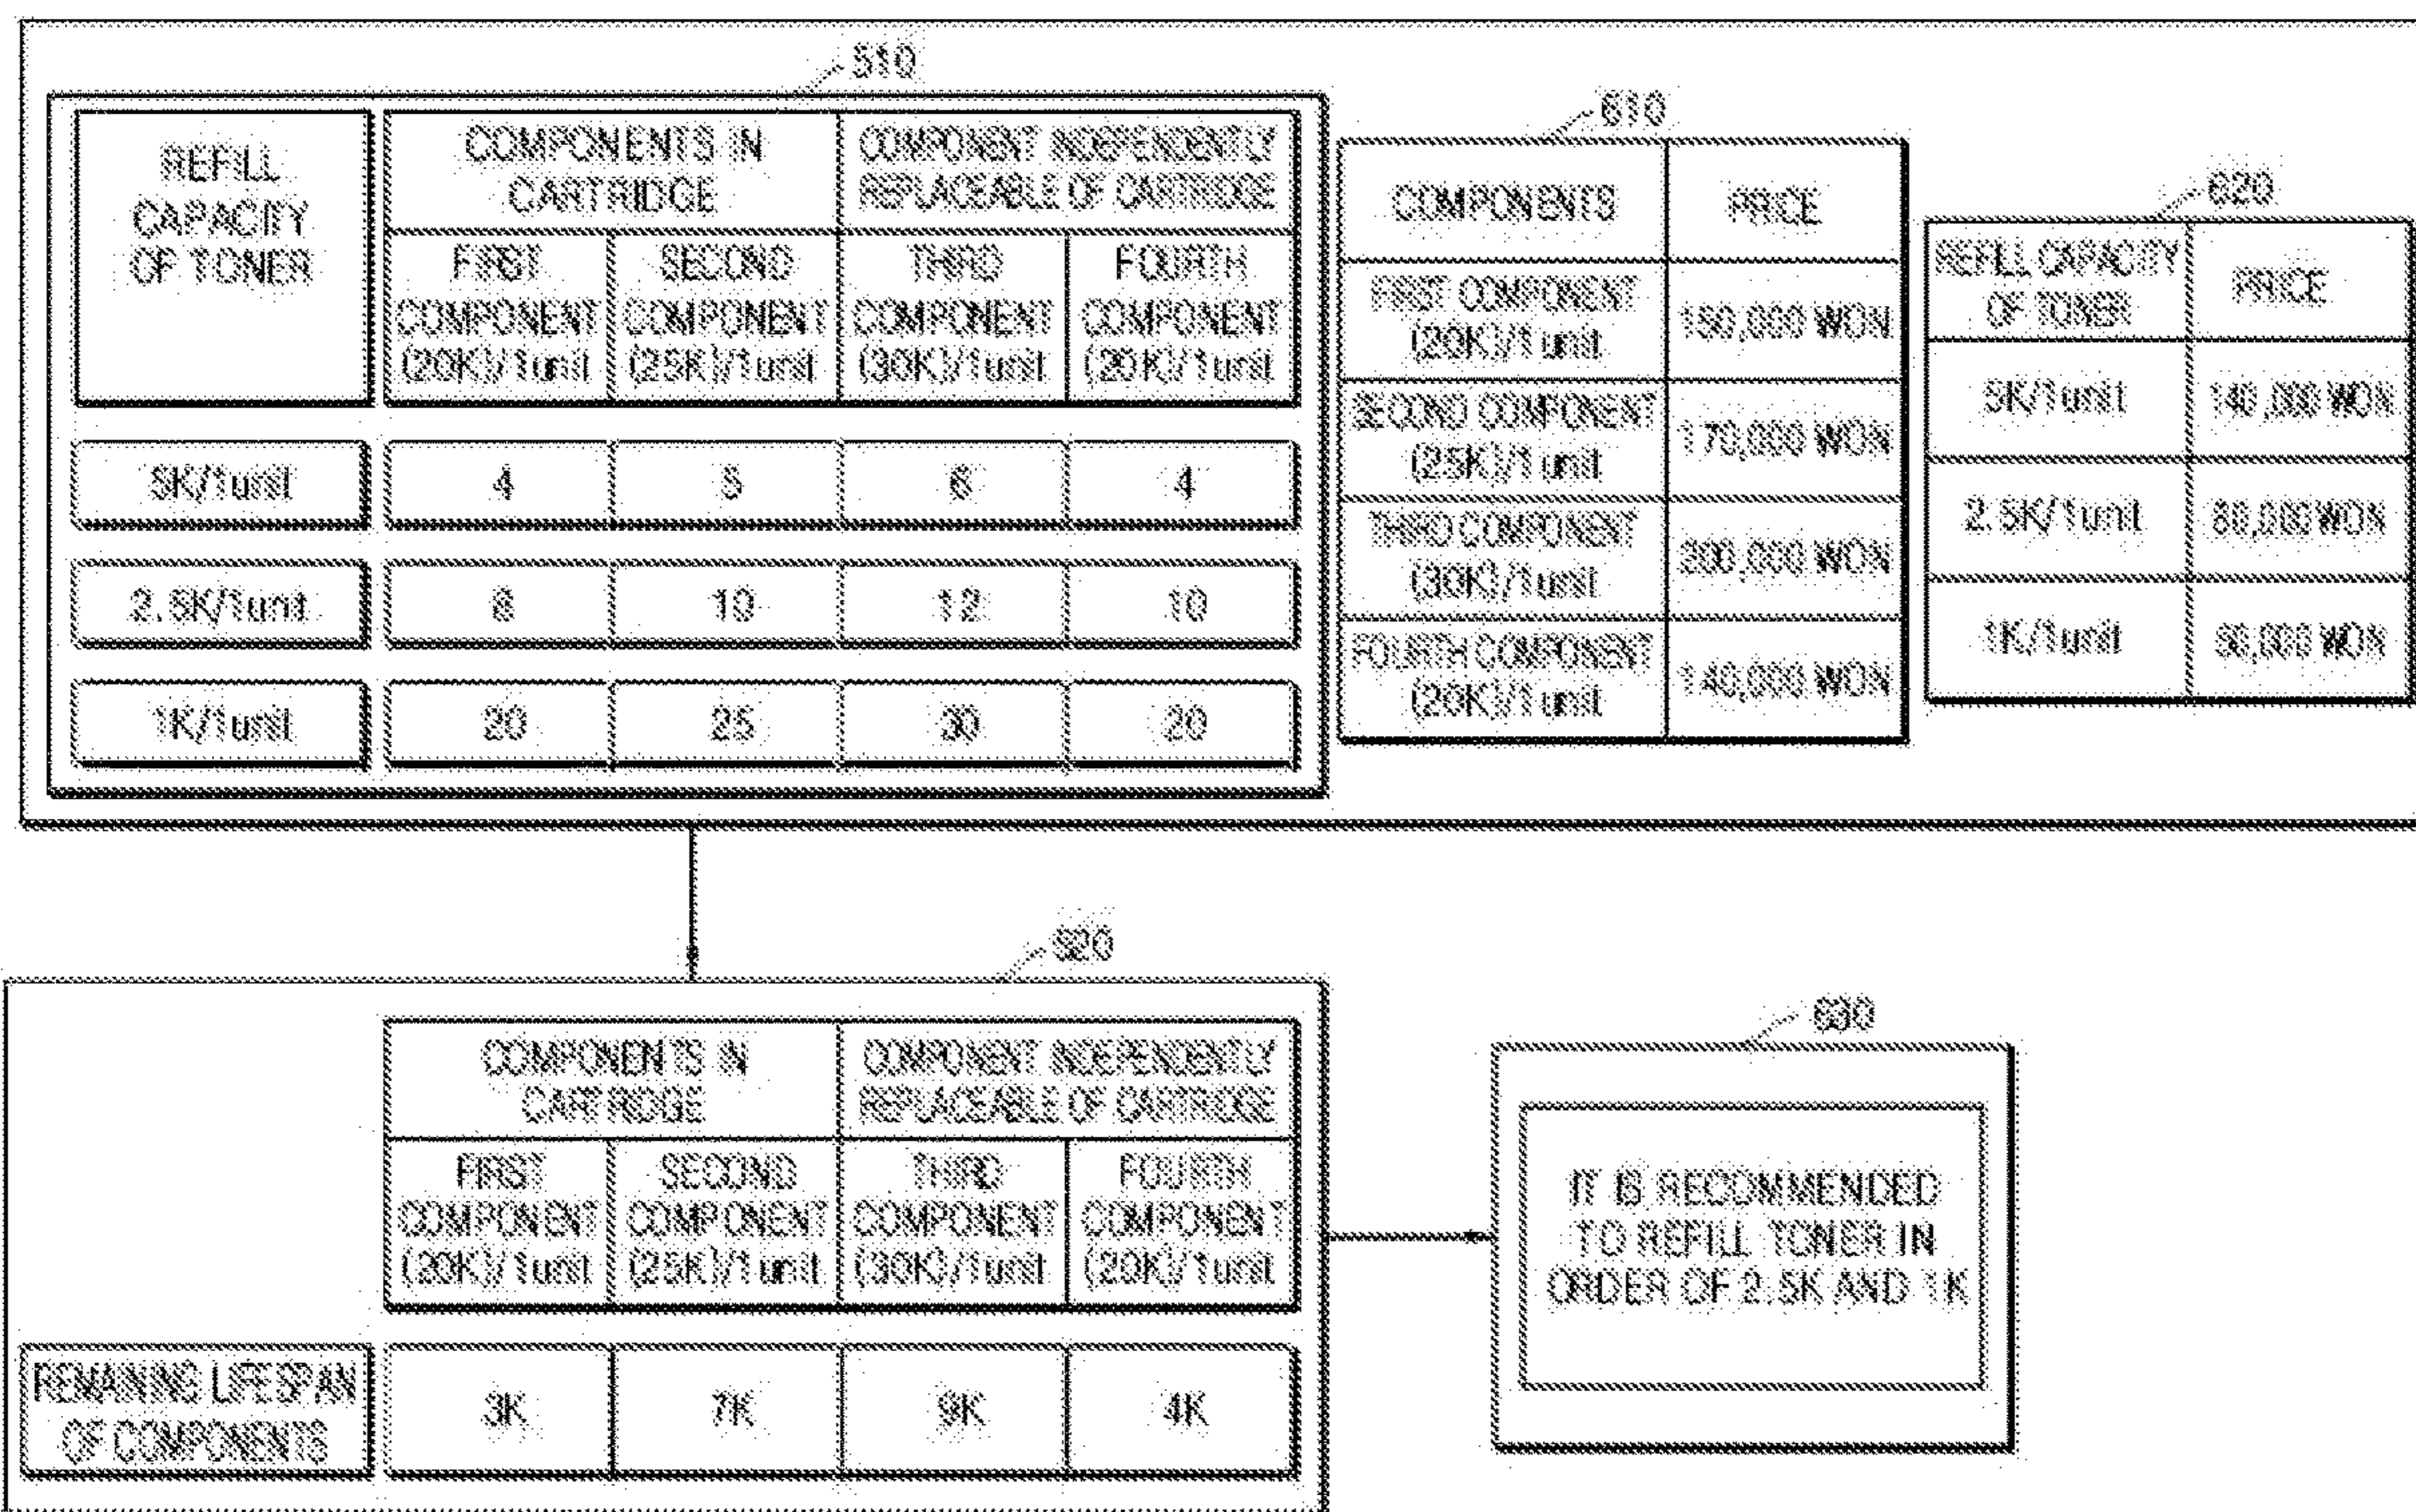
510

| REFILL CAPACITY OF TONER | COMPONENTS IN CARTRIDGE: FIRST COMPONENT (20K)/1unit | COMPONENTS IN CARTRIDGE: SECOND COMPONENT (25K)/1unit | COMPONENT INDEPENDENTLY REPLACEABLE OF CARTRIDGE: THIRD COMPONENT (30K)/1unit | COMPONENT INDEPENDENTLY REPLACEABLE OF CARTRIDGE: FOURTH COMPONENT (20K)/1unit |
|---|---|---|---|---|
| 5K/1unit | 4 | 5 | 6 | 4 |
| 2.5K/1unit | 8 | 10 | 12 | 10 |
| 1K/1unit | 20 | 25 | 30 | 20 |

610

| COMPONENTS | PRICE |
|---|---|
| FIRST COMPONENT (20K)/1unit | 150,000 WON |
| SECOND COMPONENT (25K)/1unit | 170,000 WON |
| THIRD COMPONENT (30K)/1unit | 200,000 WON |
| FOURTH COMPONENT (20K)/1unit | 140,000 WON |

620

| REFILL CAPACITY OF TONER | PRICE |
|---|---|
| 5K/1unit | 140,000 WON |
| 2.5K/1unit | 80,000 WON |
| 1K/1unit | 50,000 WON |

520

| | COMPONENTS IN CARTRIDGE: FIRST COMPONENT (20K)/1unit | COMPONENTS IN CARTRIDGE: SECOND COMPONENT (25K)/1unit | COMPONENT INDEPENDENTLY REPLACEABLE OF CARTRIDGE: THIRD COMPONENT (30K)/1unit | COMPONENT INDEPENDENTLY REPLACEABLE OF CARTRIDGE: FOURTH COMPONENT (20K)/1unit |
|---|---|---|---|---|
| REMAINING LIFESPAN OF COMPONENTS | 3K | 7K | 9K | 4K |

630

IT IS RECOMMENDED TO REFILL TONER IN ORDER OF 2.5K AND 1K